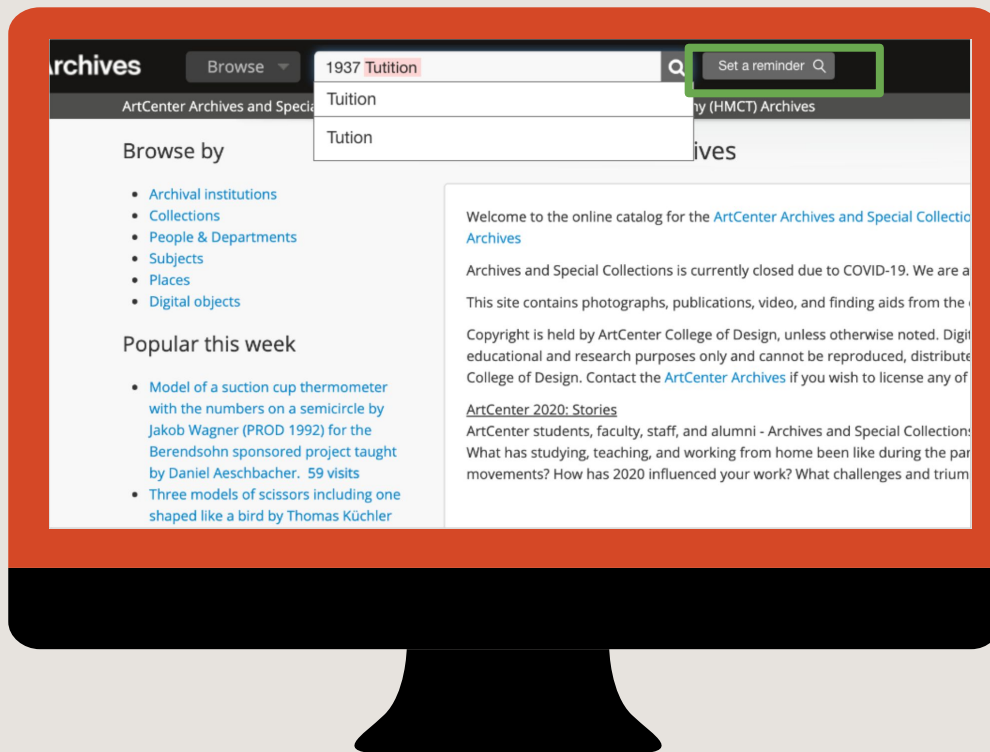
rchives Browse 1937 Tutition Set a reminder

Tuition

Tution

ArtCenter Archives and Speci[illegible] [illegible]y (HMCT) Archives

Browse by

- Archival institutions
- Collections
- People & Departments
- Subjects
- Places
- Digital objects

Popular this week

- Model of a suction cup thermometer with the numbers on a semicircle by Jakob Wagner (PROD 1992) for the Berendsohn sponsored project taught by Daniel Aeschbacher. 59 visits
- Three models of scissors including one shaped like a bird by Thomas Küchler

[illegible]ives

Welcome to the online catalog for the ArtCenter Archives and Special Collectio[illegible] Archives

Archives and Special Collections is currently closed due to COVID-19. We are a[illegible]

This site contains photographs, publications, video, and finding aids from the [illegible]

Copyright is held by ArtCenter College of Design, unless otherwise noted. Digi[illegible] educational and research purposes only and cannot be reproduced, distribute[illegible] College of Design. Contact the ArtCenter Archives if you wish to license any of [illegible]

ArtCenter 2020: Stories
ArtCenter students, faculty, staff, and alumni - Archives and Special Collection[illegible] What has studying, teaching, and working from home been like during the par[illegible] movements? How has 2020 influenced your work? What challenges and trium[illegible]